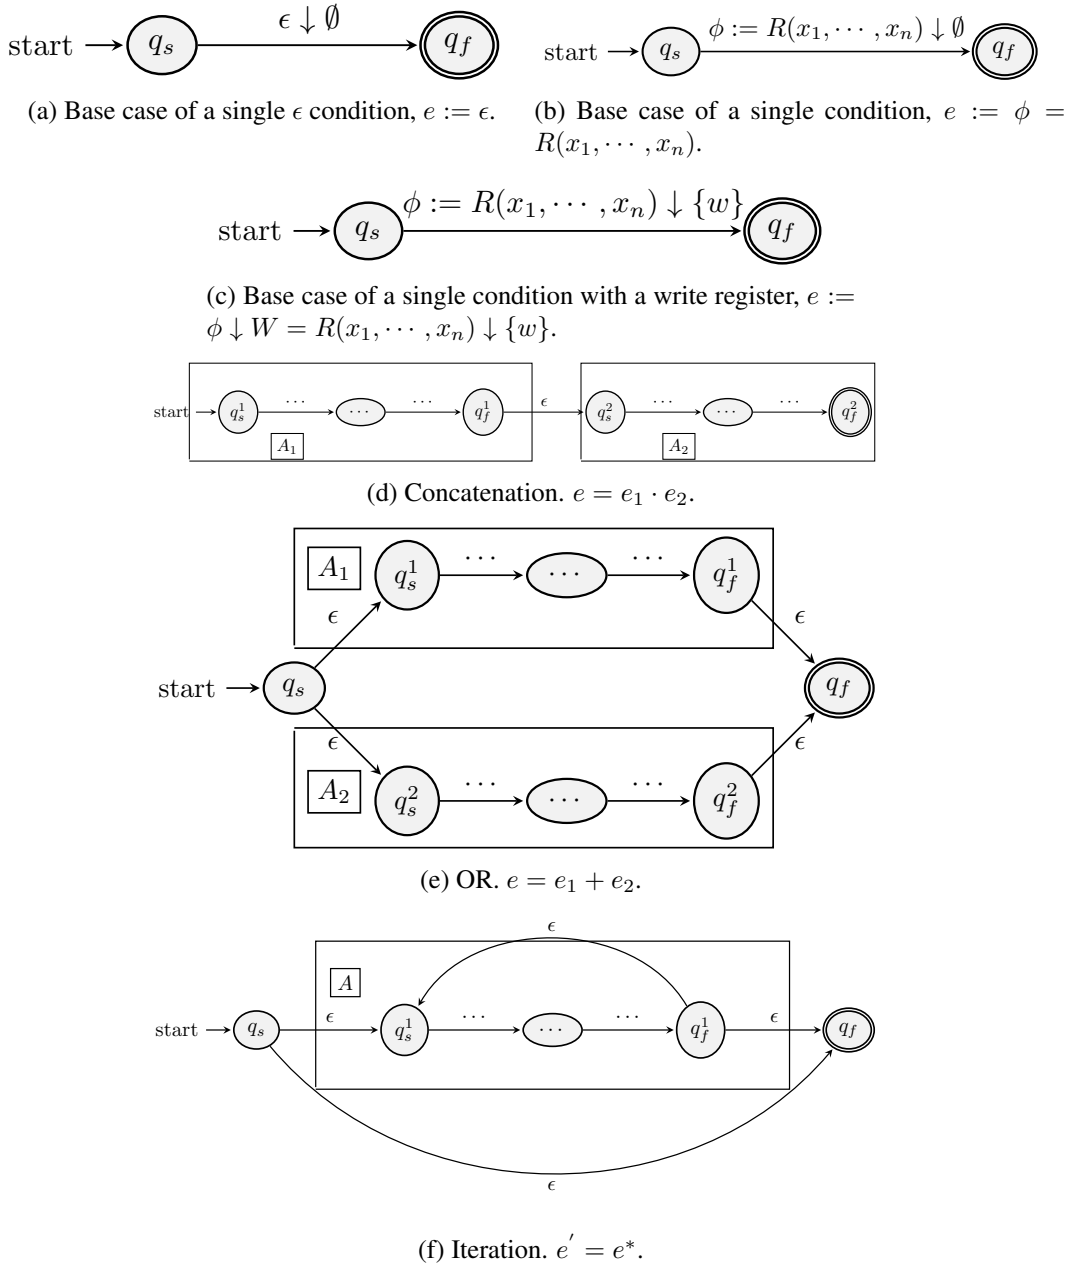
start $\rightarrow$ $q_s$ $\epsilon \downarrow \emptyset$ $q_f$

(a) Base case of a single $\epsilon$ condition, $e := \epsilon$.

start $\rightarrow$ $q_s$ $\phi := R(x_1, \cdots, x_n) \downarrow \emptyset$ $q_f$

(b) Base case of a single condition, $e := \phi = R(x_1, \cdots, x_n)$.

start $\rightarrow$ $q_s$ $\phi := R(x_1, \cdots, x_n) \downarrow \{w\}$ $q_f$

(c) Base case of a single condition with a write register, $e := \phi \downarrow W = R(x_1, \cdots, x_n) \downarrow \{w\}$.

start $q_s^1$ $\cdots$ $\cdots$ $\cdots$ $q_f^1$ $A_1$ $\epsilon$ $q_s^2$ $\cdots$ $\cdots$ $\cdots$ $q_f^2$ $A_2$

(d) Concatenation. $e = e_1 \cdot e_2$.

$A_1$ $q_s^1$ $\cdots$ $\cdots$ $\cdots$ $q_f^1$ $\epsilon$ $\epsilon$

start $\rightarrow$ $q_s$ $q_f$

$\epsilon$ $\epsilon$ $A_2$ $q_s^2$ $\cdots$ $\cdots$ $\cdots$ $q_f^2$

(e) OR. $e = e_1 + e_2$.

$\epsilon$

$A$

start $\rightarrow$ $q_s$ $\epsilon$ $q_s^1$ $\cdots$ $\cdots$ $\cdots$ $q_f^1$ $\epsilon$ $q_f$

$\epsilon$

(f) Iteration. $e^{'} = e^*$.